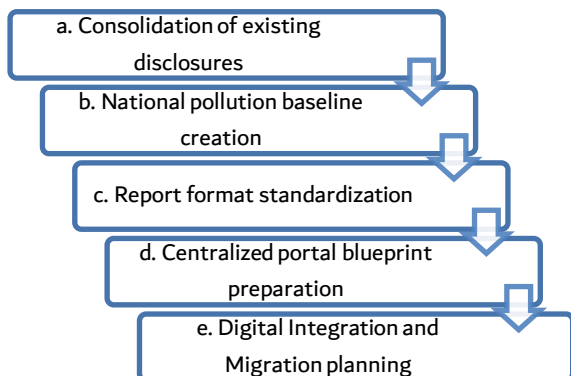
a. Consolidation of existing disclosures

b. National pollution baseline creation

c. Report format standardization

d. Centralized portal blueprint preparation

e. Digital Integration and Migration planning